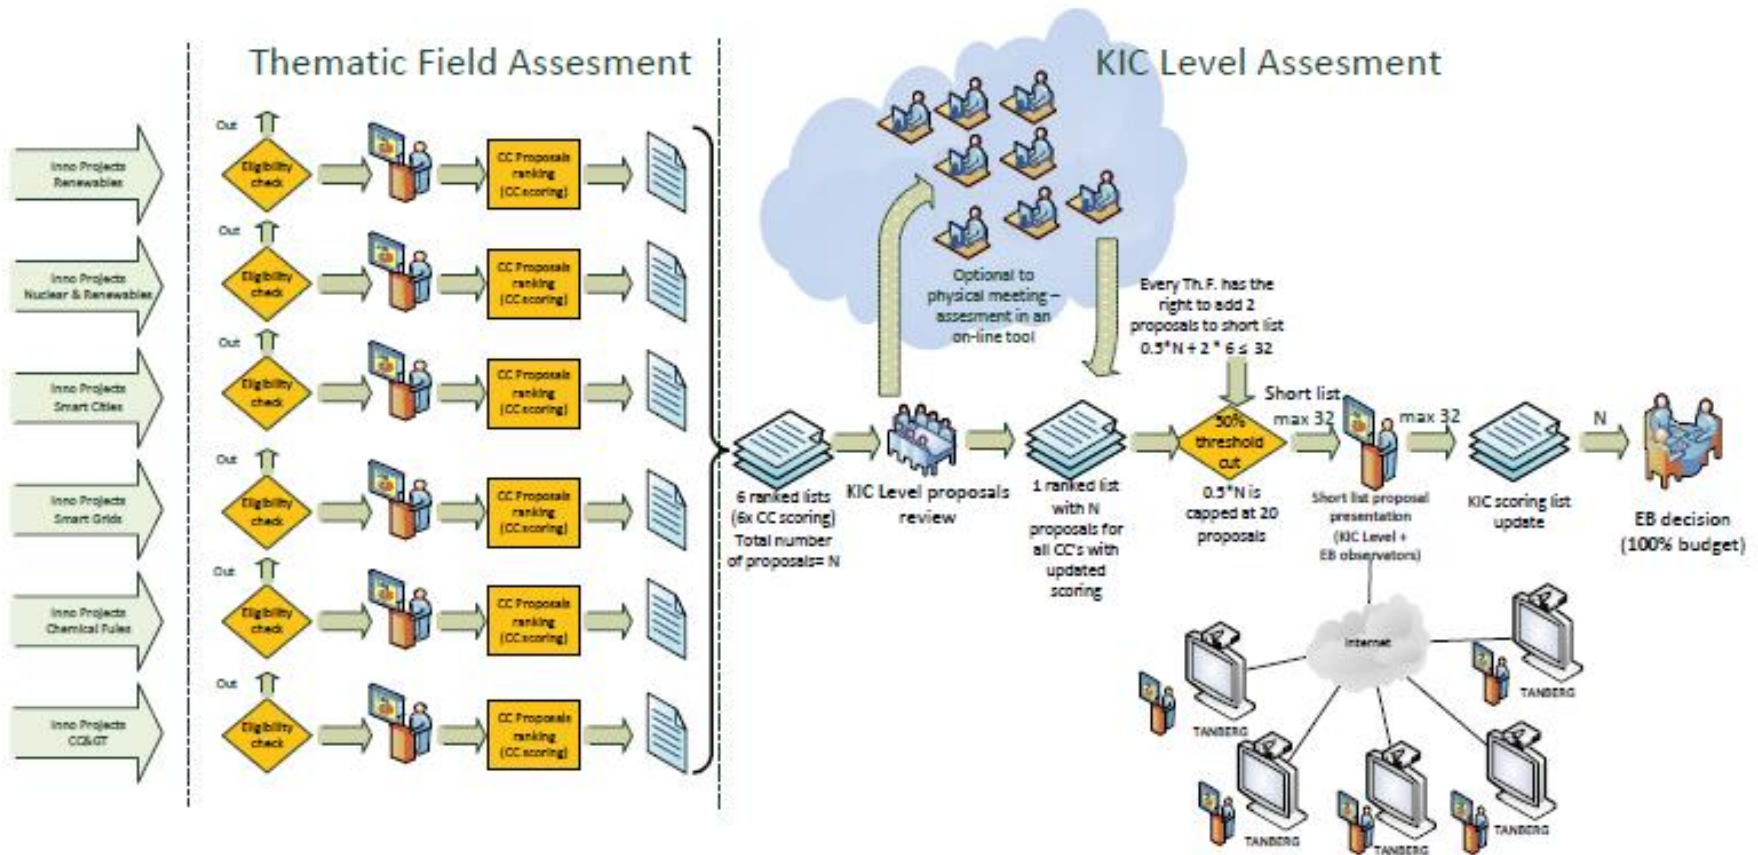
Thematic Field Assesment

KIC Level Assesment

Inno Projects Renewables

Out

Eligibility check

CC Proposals ranking (CC scoring)

Inno Projects Nuclear & Renewables

Out

Eligibility check

CC Proposals ranking (CC scoring)

Inno Projects Smart Cities

Out

Eligibility check

CC Proposals ranking (CC scoring)

Inno Projects Smart Grids

Out

Eligibility check

CC Proposals ranking (CC scoring)

Inno Projects Chemical Fules

Out

Eligibility check

CC Proposals ranking (CC scoring)

Inno Projects CC&GT

Out

Eligibility check

CC Proposals ranking (CC scoring)

Optional to physical meeting – assesment in an on-line tool

Every Th.F. has the right to add 2 proposals to short list $0.5*N + 2*6 \leq 32$

6 ranked lists (6x CC scoring) Total number of proposals= N

KIC Level proposals review

1 ranked list with N proposals for all CC's with updated scoring

50% threshold cut

0.5*N is capped at 20 proposals

Short list

max 32

Short list proposal presentation (KIC Level + EB observators)

max 32

KIC scoring list update

N

EB decision (100% budget)

Internet

TANBERG

TANBERG

TANBERG

TANBERG

TANBERG

TANBERG